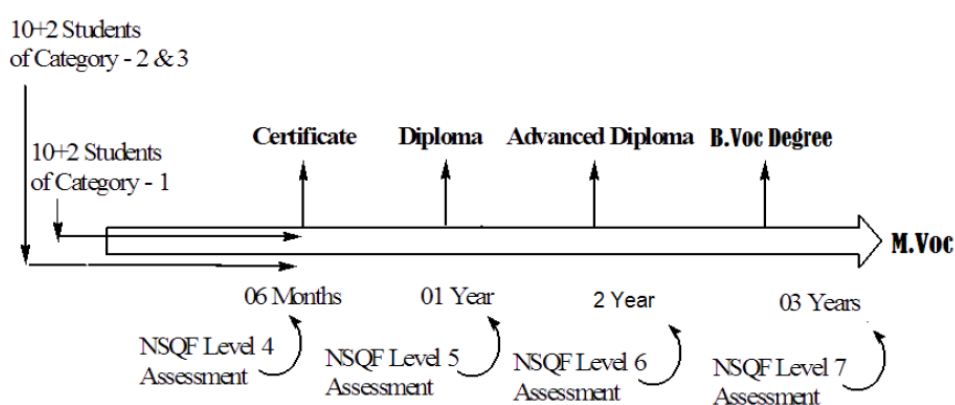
10+2 Students of Category - 2 & 3

10+2 Students of Category - 1

Certificate

Diploma

Advanced Diploma

B.Voc Degree

M.Voc

06 Months

01 Year

2 Year

03 Years

NSQF Level 4 Assessment

NSQF Level 5 Assessment

NSQF Level 6 Assessment

NSQF Level 7 Assessment